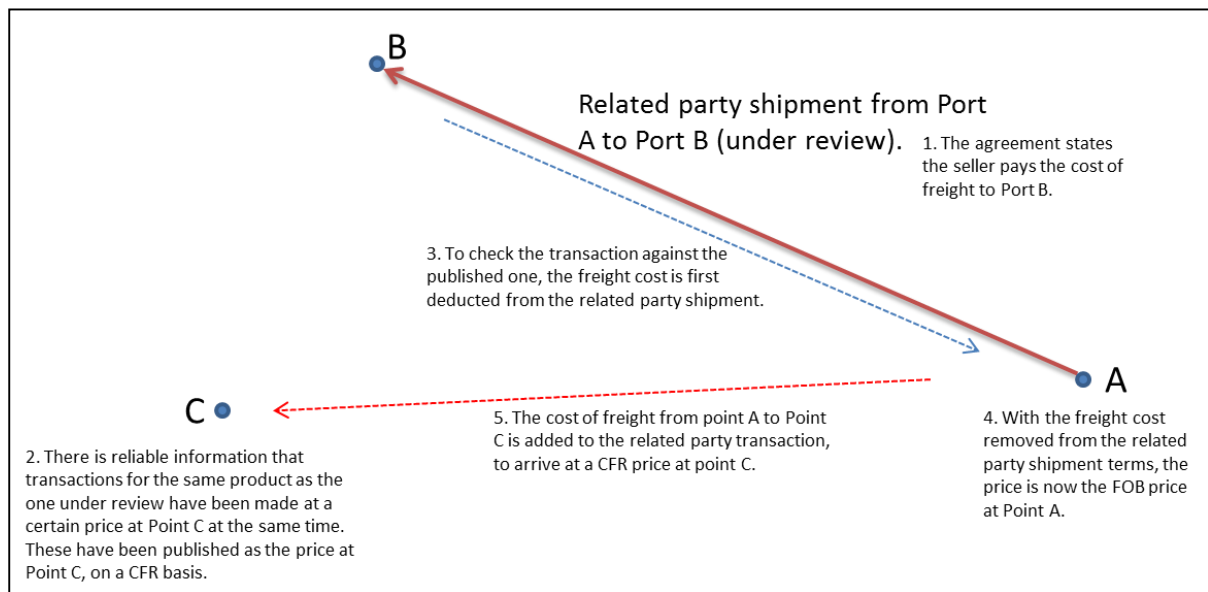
B

Related party shipment from Port A to Port B (under review).

1. The agreement states the seller pays the cost of freight to Port B.

3. To check the transaction against the published one, the freight cost is first deducted from the related party shipment.

A

C

5. The cost of freight from point A to Point C is added to the related party transaction, to arrive at a CFR price at point C.

4. With the freight cost removed from the related party shipment terms, the price is now the FOB price at Point A.

2. There is reliable information that transactions for the same product as the one under review have been made at a certain price at Point C at the same time. These have been published as the price at Point C, on a CFR basis.